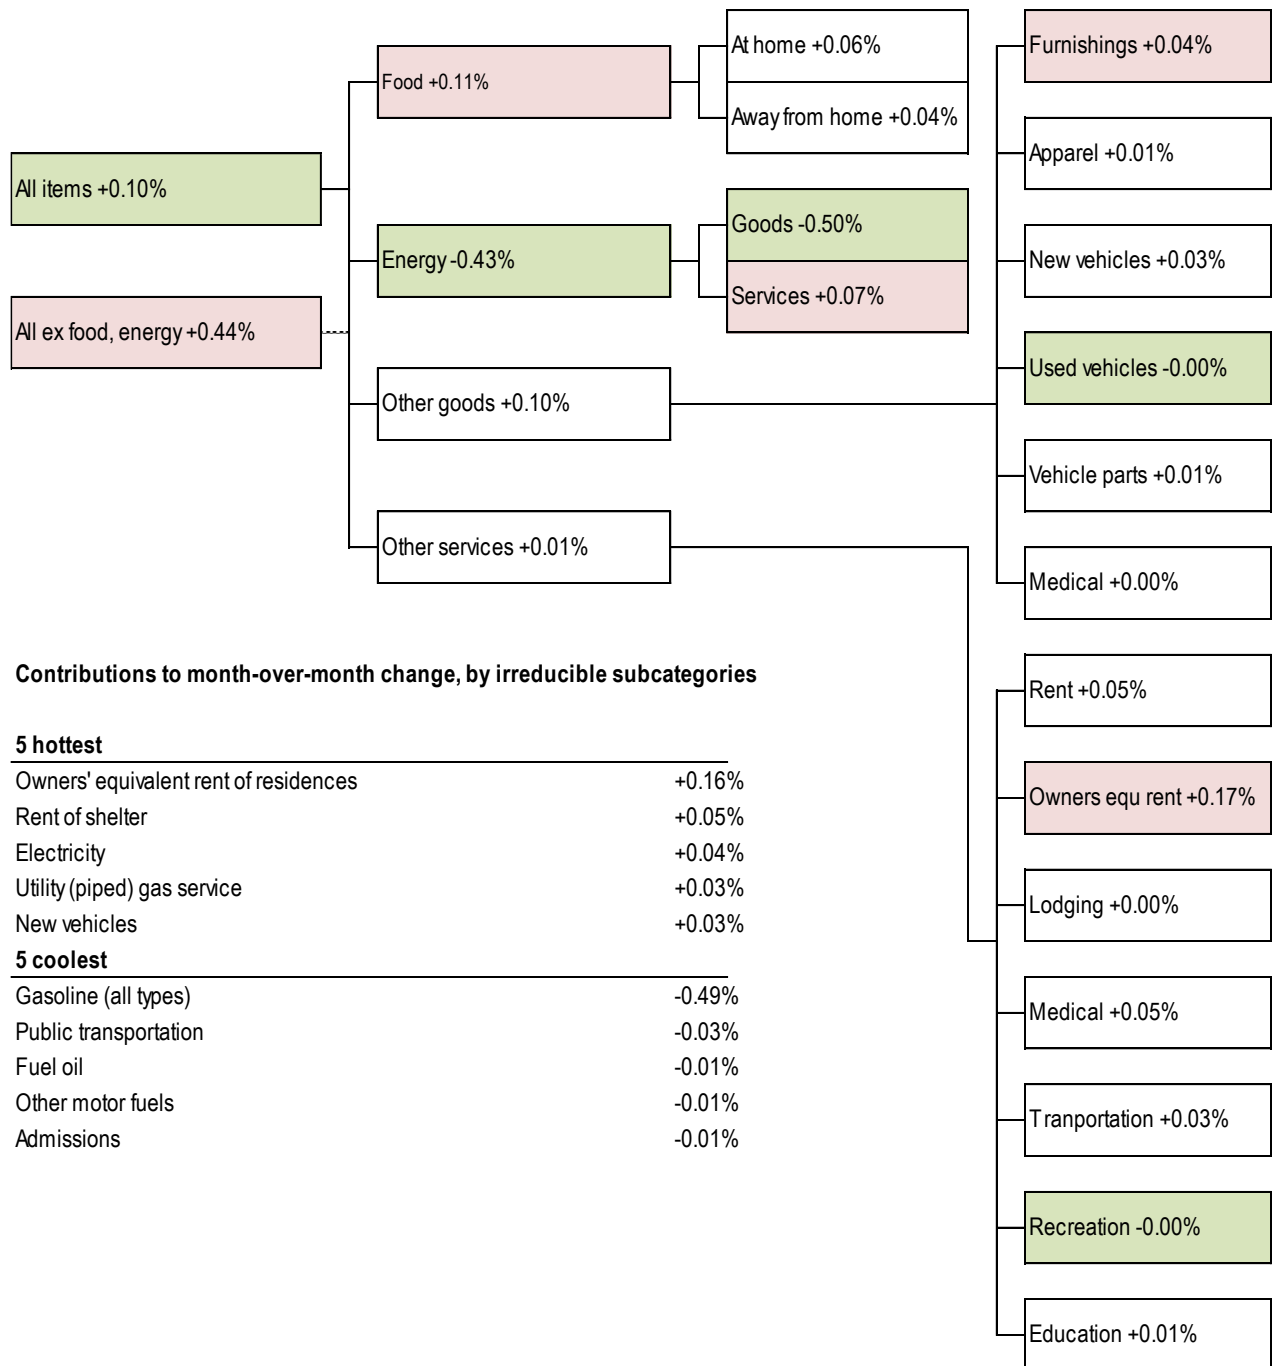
All items +0.10%

All ex food, energy +0.44%

Food +0.11%

At home +0.06%

Away from home +0.04%

Energy -0.43%

Goods -0.50%

Services +0.07%

Other goods +0.10%

Other services +0.01%

Furnishings +0.04%

Apparel +0.01%

New vehicles +0.03%

Used vehicles -0.00%

Vehicle parts +0.01%

Medical +0.00%

Rent +0.05%

Owners equ rent +0.17%

Lodging +0.00%

Medical +0.05%

Tranportation +0.03%

Recreation -0.00%

Education +0.01%

**Contributions to month-over-month change, by irreducible subcategories**

| 5 hottest | |
|---|---|
| Owners' equivalent rent of residences | +0.16% |
| Rent of shelter | +0.05% |
| Electricity | +0.04% |
| Utility (piped) gas service | +0.03% |
| New vehicles | +0.03% |
| **5 coolest** | |
| Gasoline (all types) | -0.49% |
| Public transportation | -0.03% |
| Fuel oil | -0.01% |
| Other motor fuels | -0.01% |
| Admissions | -0.01% |